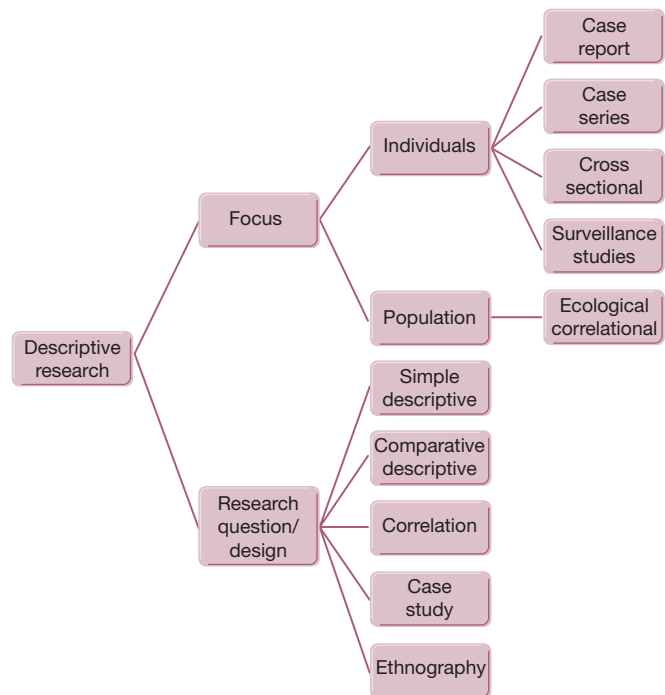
Descriptive research

Focus

Individuals

Case report

Case series

Cross sectional

Surveillance studies

Population

Ecological correlational

Research question/ design

Simple descriptive

Comparative descriptive

Correlation

Case study

Ethnography